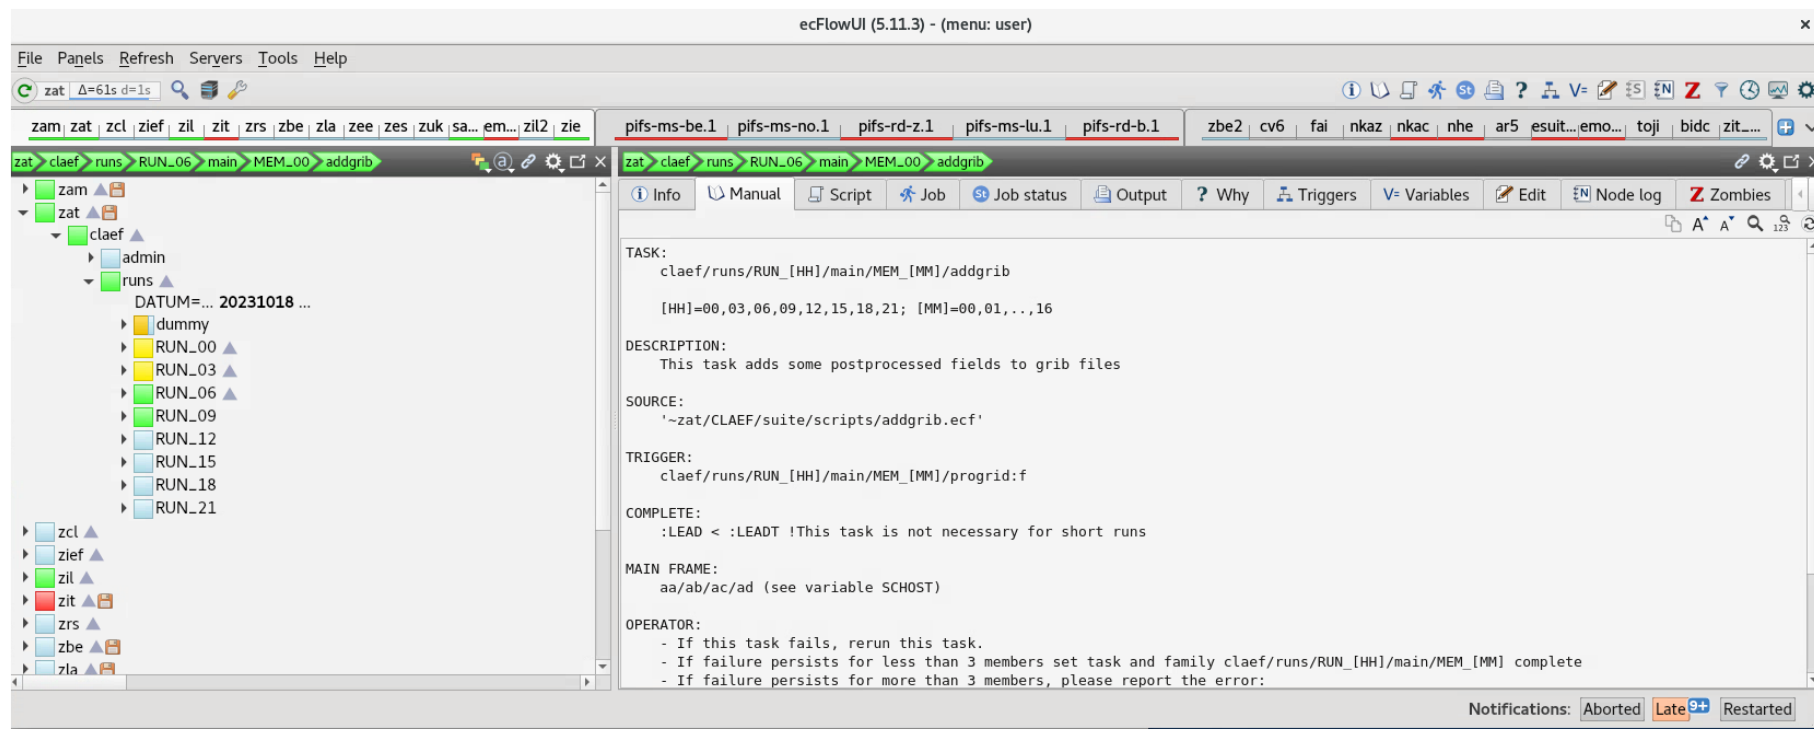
ecFlowUI (5.11.3) - (menu: user)

File Panels Refresh Servers Tools Help

zat Δ=61s d=1s

zam | zat | zcl | zief | zil | zit | zrs | zbe | zla | zee | zes | zuk | sa... | em... | zil2 | zie

pifs-ms-be.1 | pifs-ms-no.1 | pifs-rd-z.1 | pifs-ms-lu.1 | pifs-rd-b.1

zbe2 | cv6 | fai | nkaz | nkac | nhe | ar5 | esuit... | emo... | toji | bidc | zit...

zat > claef > runs > RUN_06 > main > MEM_00 > addgrib

zam
zat
claef
admin
runs
DATUM=... 20231018 ...
dummy
RUN_00
RUN_03
RUN_06
RUN_09
RUN_12
RUN_15
RUN_18
RUN_21
zcl
zief
zil
zit
zrs
zbe
zla

zat > claef > runs > RUN_06 > main > MEM_00 > addgrib

Info | Manual | Script | Job | Job status | Output | ? Why | Triggers | V= Variables | Edit | Node log | Z Zombies

TASK:
claef/runs/RUN_[HH]/main/MEM_[MM]/addgrib

[HH]=00,03,06,09,12,15,18,21; [MM]=00,01,..,16

DESCRIPTION:
This task adds some postprocessed fields to grib files

SOURCE:
'~zat/CLAEF/suite/scripts/addgrib.ecf'

TRIGGER:
claef/runs/RUN_[HH]/main/MEM_[MM]/progrid:f

COMPLETE:
:LEAD < :LEADT !This task is not necessary for short runs

MAIN FRAME:
aa/ab/ac/ad (see variable SCHOST)

OPERATOR:
- If this task fails, rerun this task.
- If failure persists for less than 3 members set task and family claef/runs/RUN_[HH]/main/MEM_[MM] complete
- If failure persists for more than 3 members, please report the error:

Notifications: Aborted Late 9+ Restarted